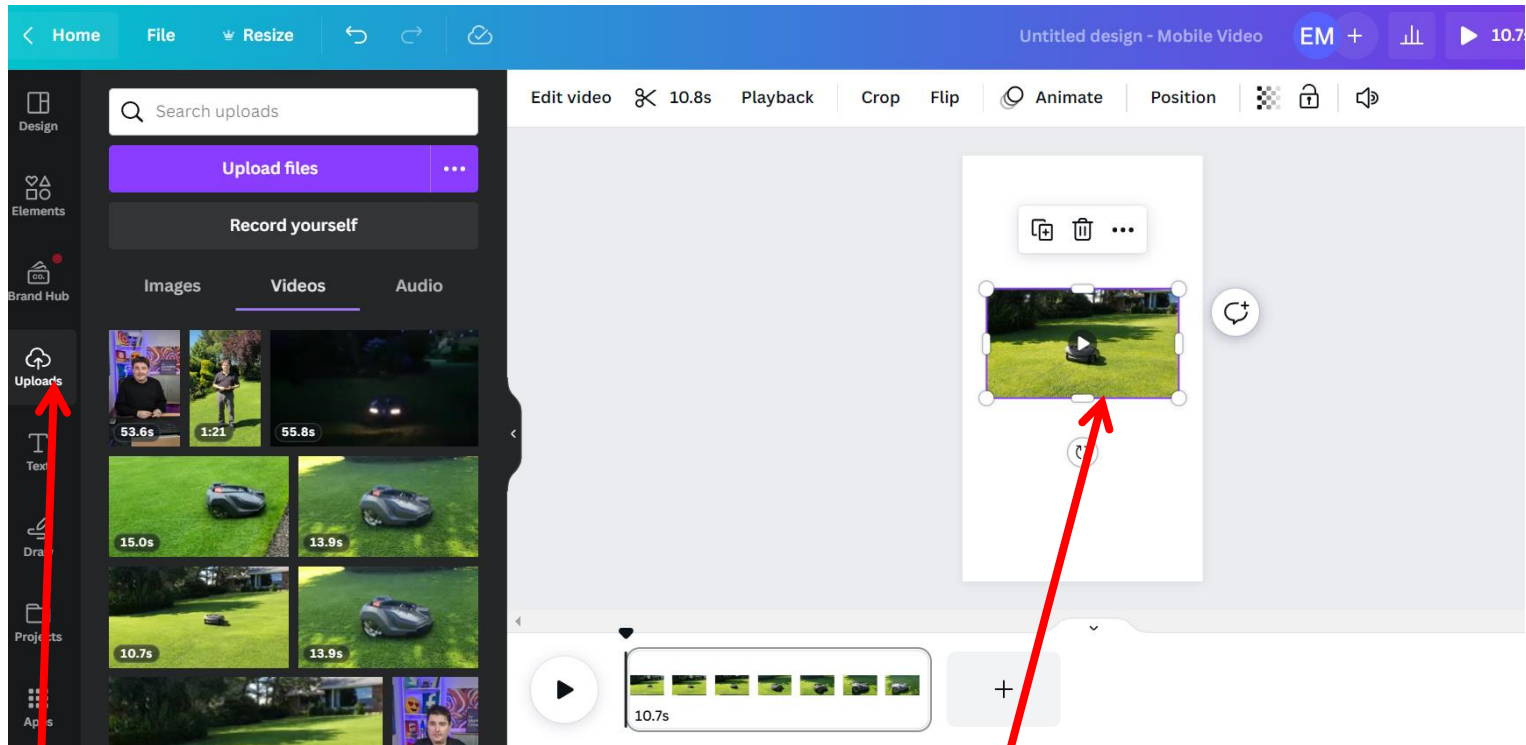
Home File Resize

Untitled design - Mobile Video EM + 10.7

Edit video 10.8s Playback Crop Flip Animate Position

Design

Elements

Brand Hub

Uploads

Text

Draw

Projects

Apps

Search uploads

Upload files •••

Record yourself

Images Videos Audio

53.6s 1:21 55.8s

15.0s 13.9s

10.7s 13.9s

10.7s